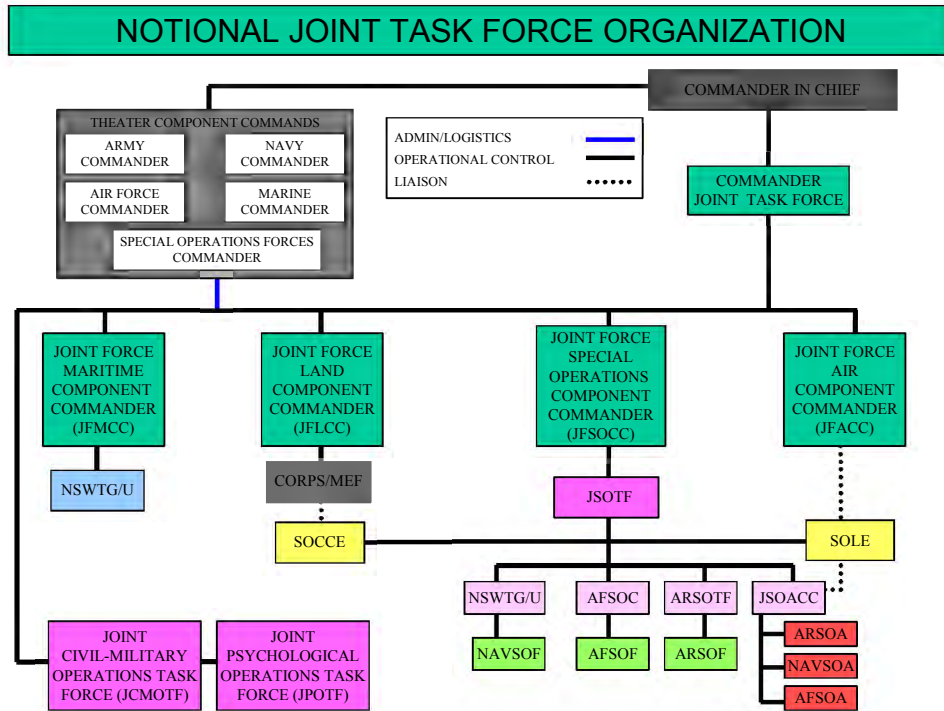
NOTIONAL JOINT TASK FORCE ORGANIZATION

COMMANDER IN CHIEF

THEATER COMPONENT COMMANDS
ARMY COMMANDER
NAVY COMMANDER
AIR FORCE COMMANDER
MARINE COMMANDER
SPECIAL OPERATIONS FORCES COMMANDER

ADMIN/LOGISTICS
OPERATIONAL CONTROL
LIAISON

COMMANDER JOINT TASK FORCE

JOINT FORCE MARITIME COMPONENT COMMANDER (JFMCC)

JOINT FORCE LAND COMPONENT COMMANDER (JFLCC)

JOINT FORCE SPECIAL OPERATIONS COMPONENT COMMANDER (JFSOCC)

JOINT FORCE AIR COMPONENT COMMANDER (JFACC)

NSWTG/U

CORPS/MEF

JSOTF

SOCCE

SOLE

NSWTG/U
AFSOC
ARSOTF
JSOACC

NAVSOF
AFSOF
ARSOF

ARSOA
NAVSOA
AFSOA

JOINT CIVIL-MILITARY OPERATIONS TASK FORCE (JCMOTF)

JOINT PSYCHOLOGICAL OPERATIONS TASK FORCE (JPOTF)